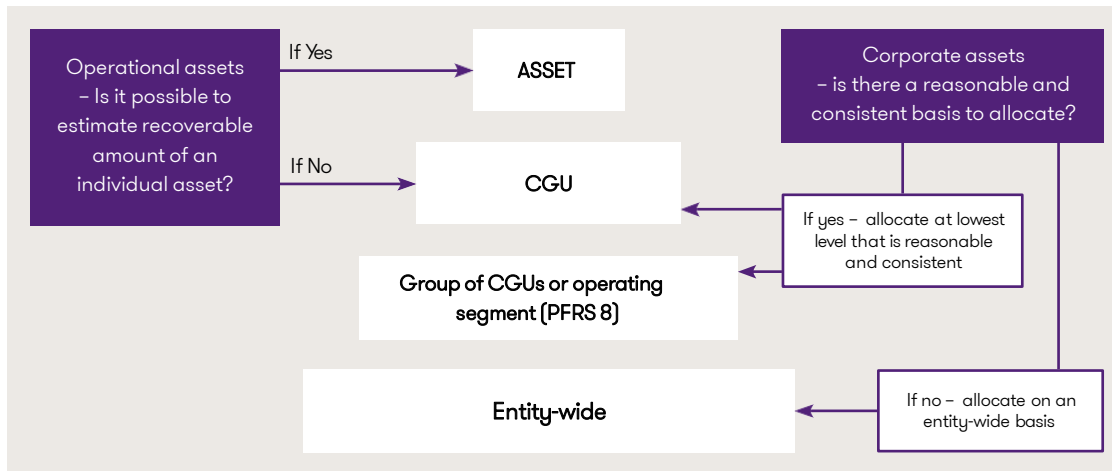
Operational assets – Is it possible to estimate recoverable amount of an individual asset?

If Yes

ASSET

If No

CGU

Corporate assets – is there a reasonable and consistent basis to allocate?

If yes – allocate at lowest level that is reasonable and consistent

Group of CGUs or operating segment (PFRS 8)

Entity-wide

If no – allocate on an entity-wide basis